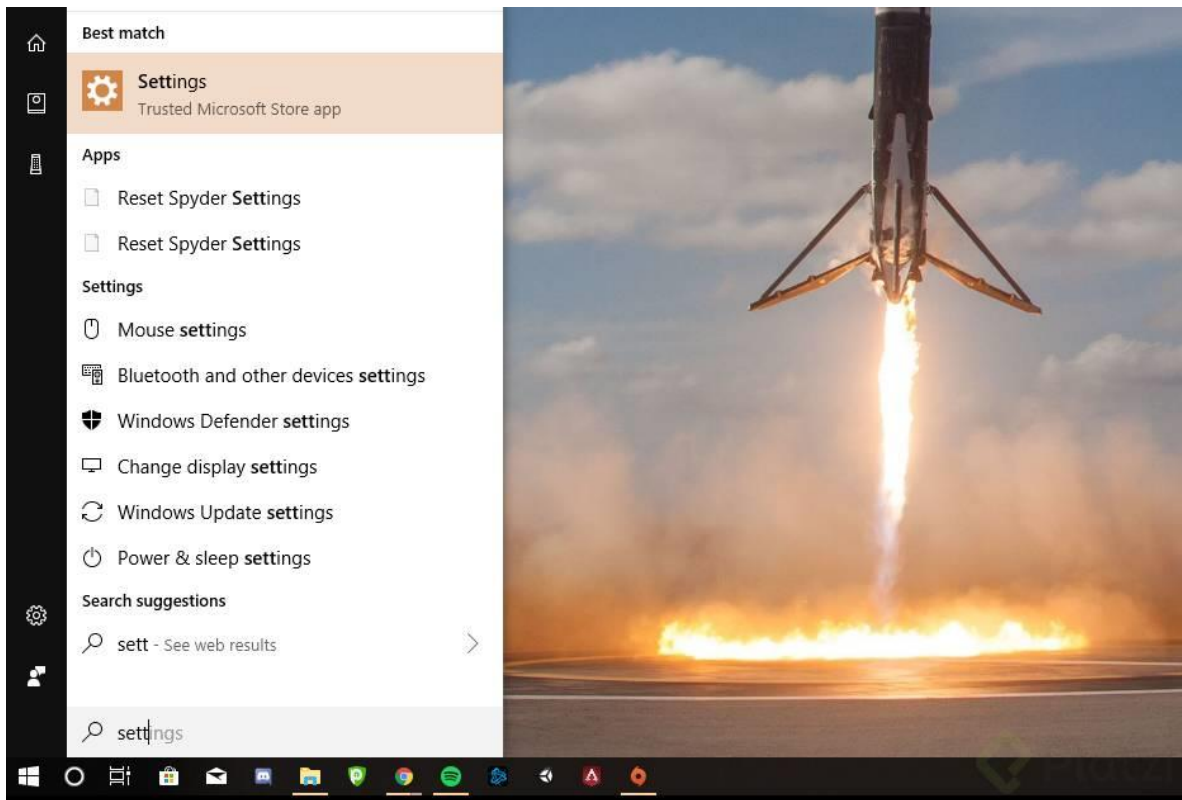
Best match

Settings
Trusted Microsoft Store app

Apps

Reset Spyder Settings

Reset Spyder Settings

Settings

Mouse settings

Bluetooth and other devices settings

Windows Defender settings

Change display settings

Windows Update settings

Power & sleep settings

Search suggestions

sett - See web results

settings

Platzi